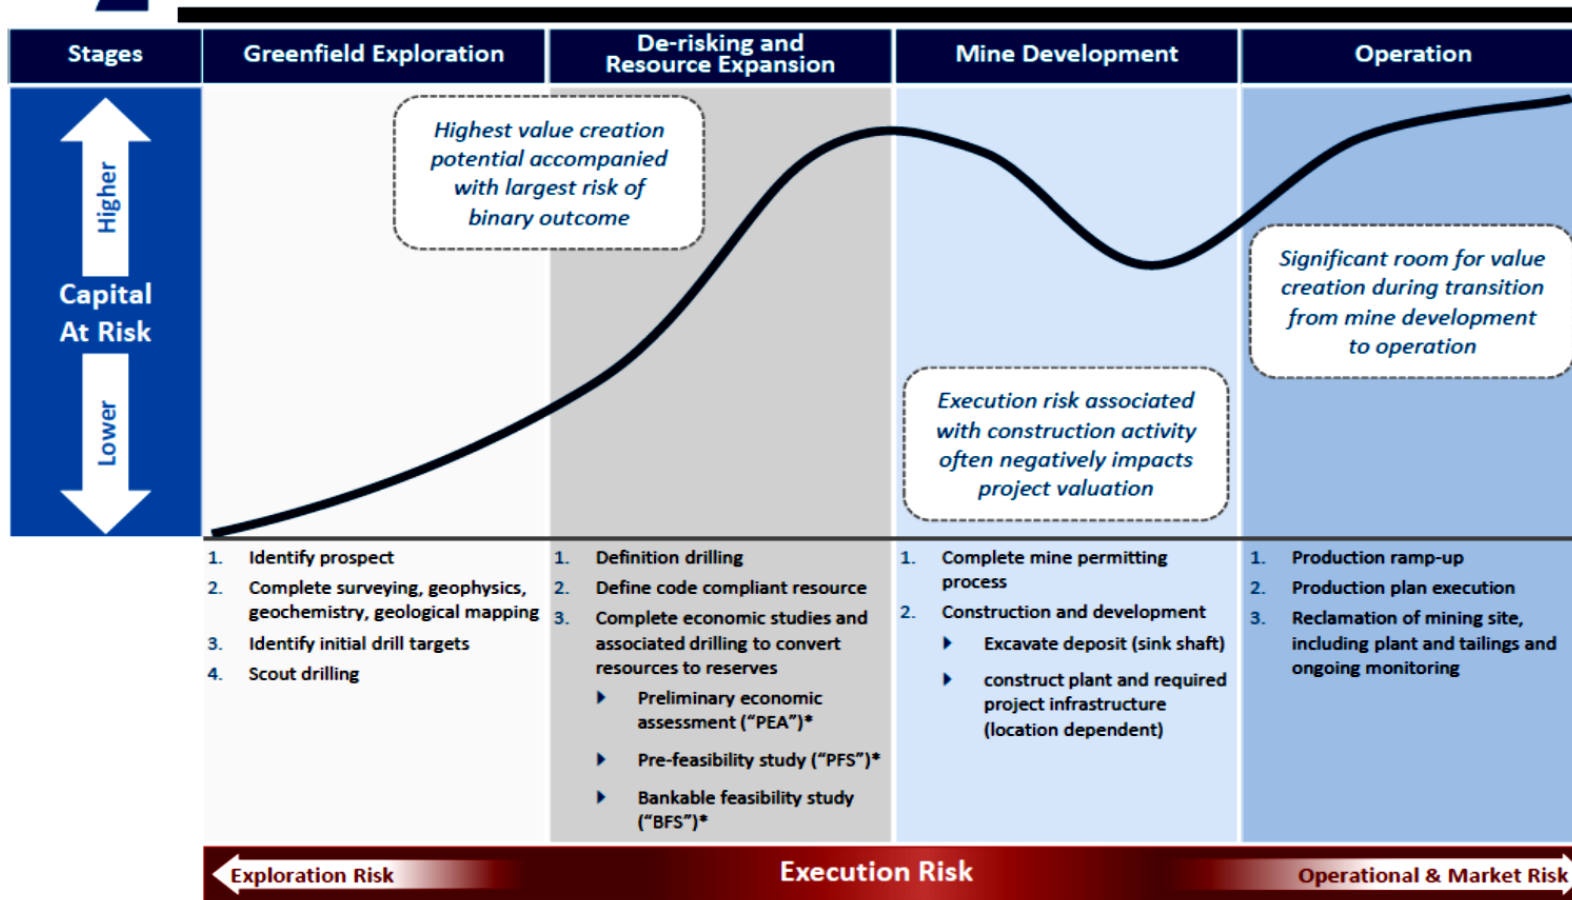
| Stages | Greenfield Exploration | De-risking and Resource Expansion | Mine Development | Operation |
|---|---|---|---|---|

Higher

Capital At Risk

Lower

Highest value creation potential accompanied with largest risk of binary outcome

Significant room for value creation during transition from mine development to operation

Execution risk associated with construction activity often negatively impacts project valuation

1. Identify prospect
2. Complete surveying, geophysics, geochemistry, geological mapping
3. Identify initial drill targets
4. Scout drilling

1. Definition drilling
2. Define code compliant resource
3. Complete economic studies and associated drilling to convert resources to reserves
- Preliminary economic assessment ("PEA")*
- Pre-feasibility study ("PFS")*
- Bankable feasibility study ("BFS")*

1. Complete mine permitting process
2. Construction and development
- Excavate deposit (sink shaft)
- construct plant and required project infrastructure (location dependent)

1. Production ramp-up
2. Production plan execution
3. Reclamation of mining site, including plant and tailings and ongoing monitoring

Exploration Risk

Execution Risk

Operational & Market Risk